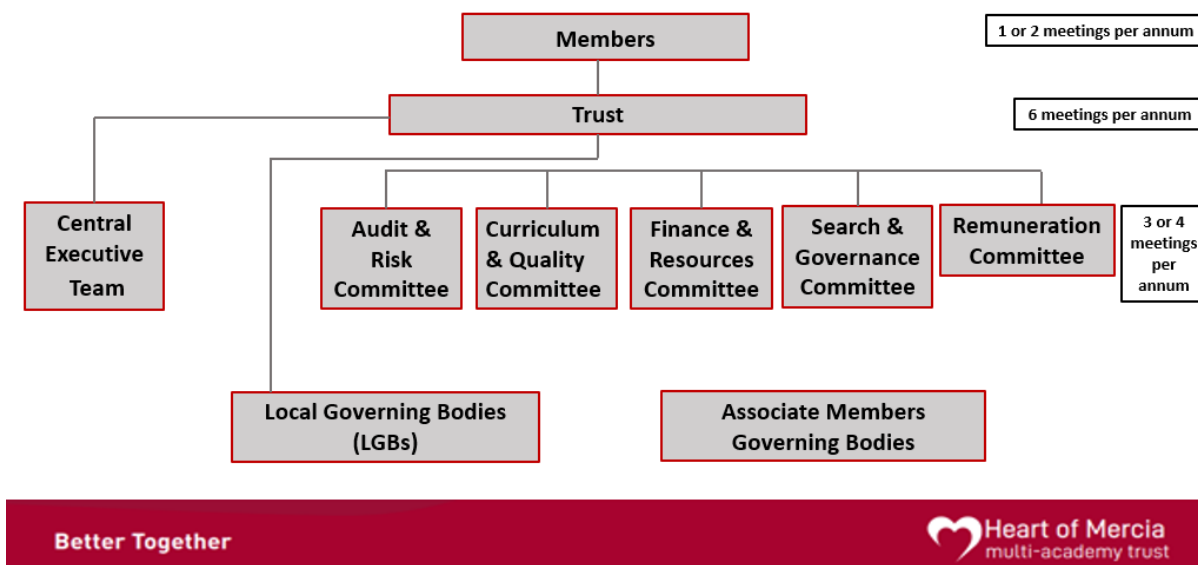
Members

1 or 2 meetings per annum

Trust

6 meetings per annum

Central Executive Team

Audit & Risk Committee

Curriculum & Quality Committee

Finance & Resources Committee

Search & Governance Committee

Remuneration Committee

3 or 4 meetings per annum

Local Governing Bodies (LGBs)

Associate Members Governing Bodies

Better Together

Heart of Mercia multi-academy trust